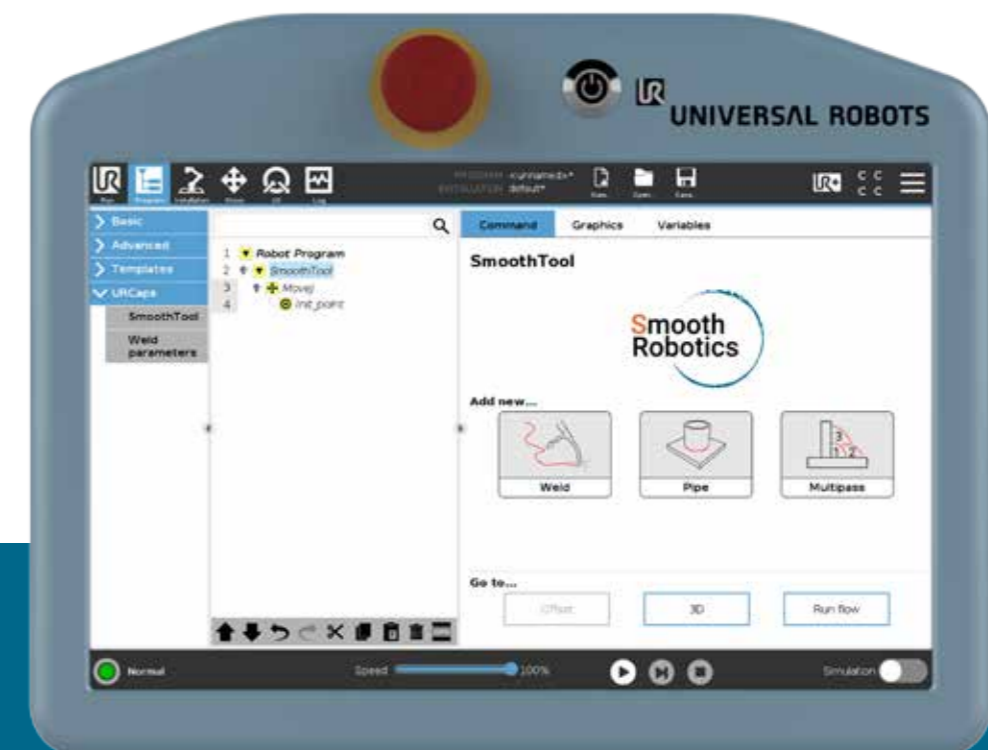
UNIVERSAL ROBOTS

Run Program Installation Move I/O Log

PROGRAM <unnamed>*
INSTALLATION default*

New Open Save

Basic
Advanced
Templates
URCaps
SmoothTool
Weld parameters

1 Robot Program
2 SmoothTool
3 MoveJ
4 Init_point

Command Graphics Variables

SmoothTool

Smooth Robotics

Add new...

Weld Pipe Multipass

Go to...

Offset 3D Run flow

Normal Speed 100% Simulation